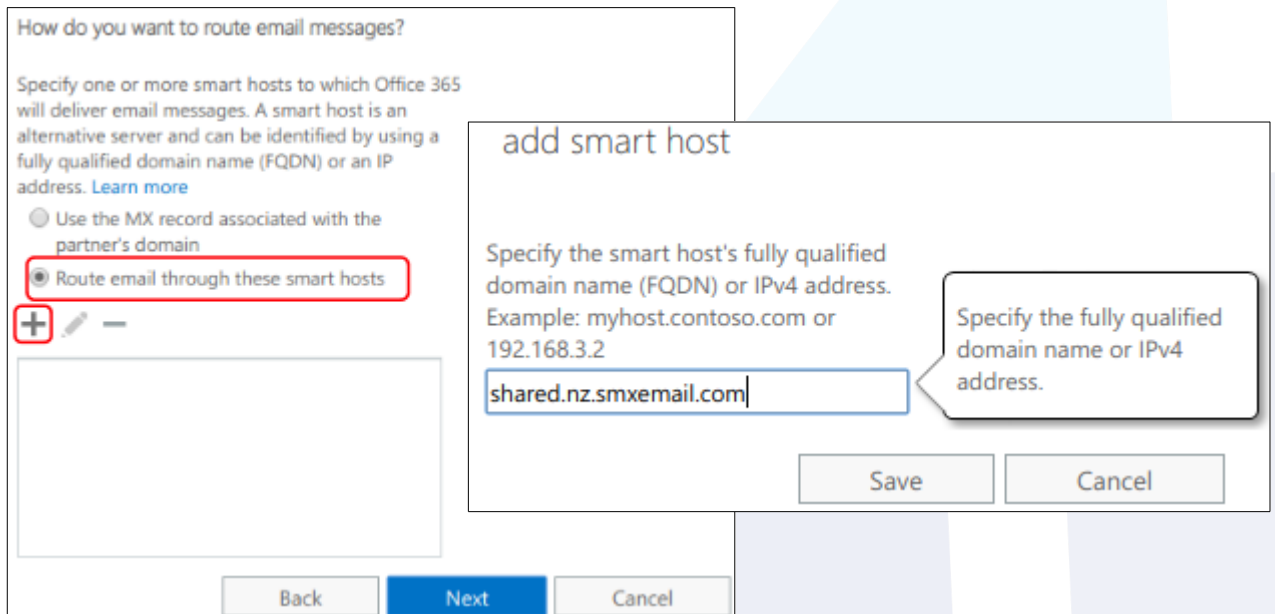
How do you want to route email messages?

Specify one or more smart hosts to which Office 365 will deliver email messages. A smart host is an alternative server and can be identified by using a fully qualified domain name (FQDN) or an IP address. Learn more

Use the MX record associated with the partner's domain

Route email through these smart hosts

+ 

add smart host

Specify the smart host's fully qualified domain name (FQDN) or IPv4 address. Example: myhost.contoso.com or 192.168.3.2

shared.nz.smxemail.com

Specify the fully qualified domain name or IPv4 address.

Save Cancel

Back Next Cancel